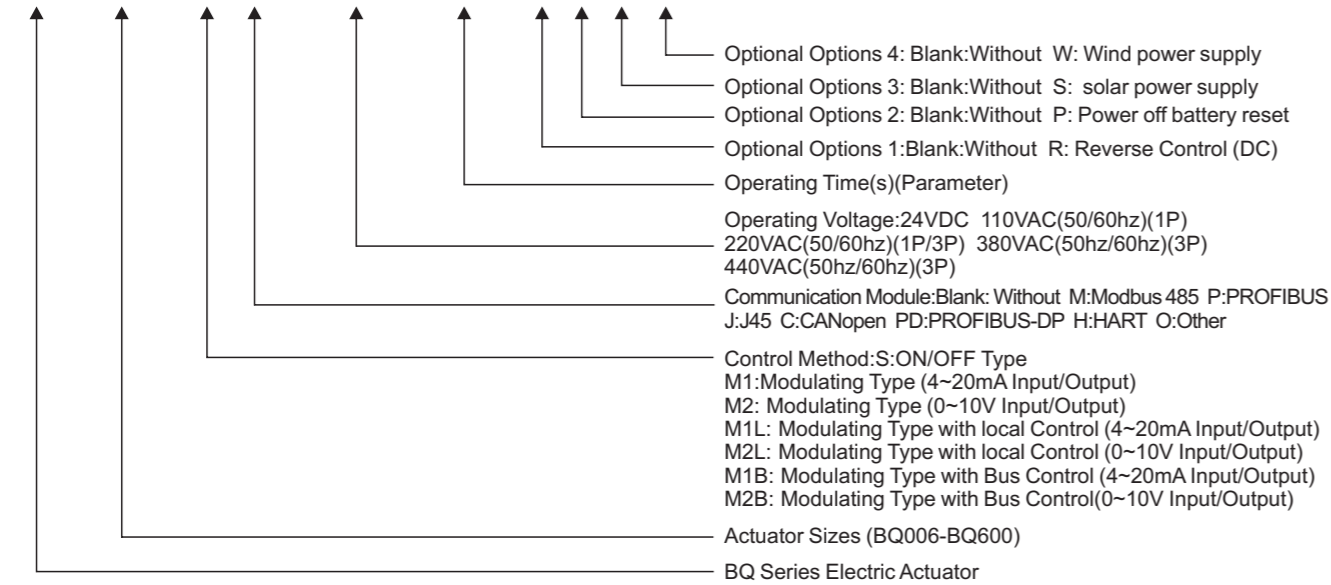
Optional Options 4: Blank:Without W: Wind power supply

Optional Options 3: Blank:Without S: solar power supply

Optional Options 2: Blank:Without P: Power off battery reset

Optional Options 1:Blank:Without R: Reverse Control (DC)

Operating Time(s)(Parameter)

Operating Voltage:24VDC 110VAC(50/60hz)(1P)
220VAC(50/60hz)(1P/3P) 380VAC(50hz/60hz)(3P)
440VAC(50hz/60hz)(3P)

Communication Module:Blank: Without M:Modbus 485 P:PROFIBUS
J:J45 C:CANopen PD:PROFIBUS-DP H:HART O:Other

Control Method:S:ON/OFF Type
M1:Modulating Type (4~20mA Input/Output)
M2: Modulating Type (0~10V Input/Output)
M1L: Modulating Type with local Control (4~20mA Input/Output)
M2L: Modulating Type with local Control (0~10V Input/Output)
M1B: Modulating Type with Bus Control (4~20mA Input/Output)
M2B: Modulating Type with Bus Control(0~10V Input/Output)

Actuator Sizes (BQ006-BQ600)

BQ Series Electric Actuator